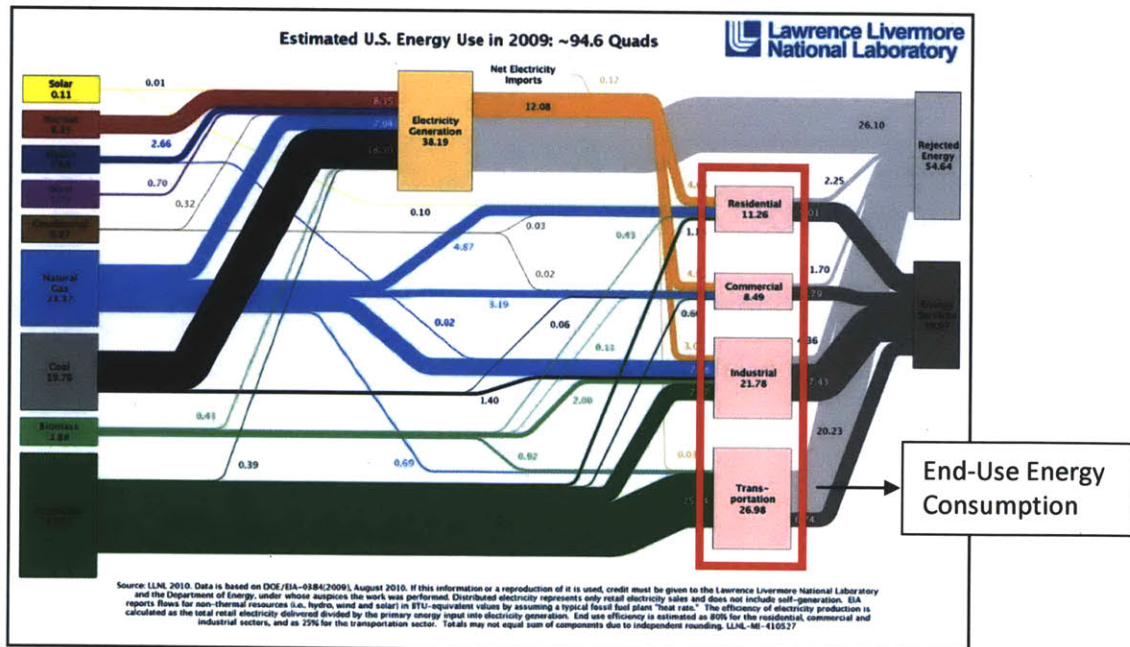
Estimated U.S. Energy Use in 2009: ~94.6 Quads

Lawrence Livermore National Laboratory

Solar 0.11

Nuclear 8.35

Hydro 2.68

Wind 0.70

Geothermal 0.37

Natural Gas 23.37

Coal 19.76

Biomass 3.88

Petroleum 35.27

0.01

2.66

0.70

0.32

8.35

2.94

18.30

Net Electricity Imports

0.12

12.08

Electricity Generation 38.19

26.10

Rejected Energy 54.64

0.10

4.87

0.03

0.02

0.43

3.19

0.02

0.06

0.11

1.40

2.06

0.43

0.39

0.69

0.92

25.3

Residential 11.26

Commercial 8.49

Industrial 21.78

Trans-portation 26.98

2.25

1.70

4.36

20.23

Energy Services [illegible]

End-Use Energy Consumption

Source: LLNL 2010. Data is based on DOE/EIA-0384(2009), August 2010. If this information or a reproduction of it is used, credit must be given to the Lawrence Livermore National Laboratory and the Department of Energy, under whose auspices the work was performed. Distributed electricity represents only retail electricity sales and does not include self-generation. EIA reports flows for non-thermal resources (i.e., hydro, wind and solar) in BTU-equivalent values by assuming a typical fossil fuel plant "heat rate." The efficiency of electricity production is calculated as the total retail electricity delivered divided by the primary energy input into electricity generation. End use efficiency is estimated as 80% for the residential, commercial and industrial sectors, and as 25% for the transportation sector. Totals may not equal sum of components due to independent rounding. LLNL-MI-410527